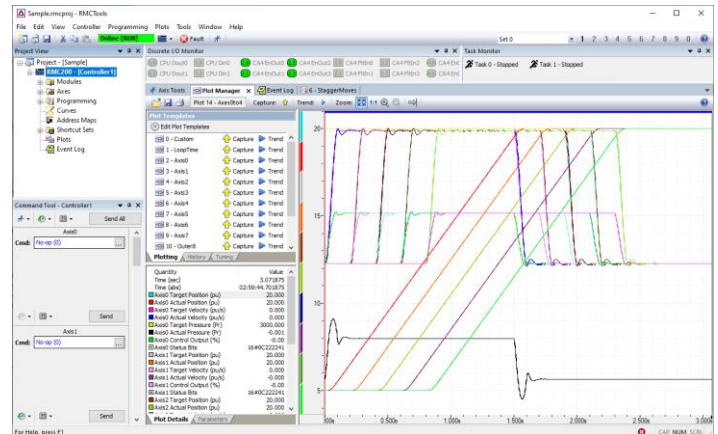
Sample.rmcproj - RMCTools

File Edit View Controller Programming Plots Tools Window Help

Online (RUN) Fault

Set 0

1 2 3 4 5 6 7 8 9 0

Project View

Project - [Sample]
RMC200 - [Controller1]
Modules
Axes
Programming
Curves
Address Maps
Shortcut Sets
Plots
Event Log

Discrete I/O Monitor

CPU Dout0 CPU Din0 CA4 EnOut0 CA4 EnOut1 CA4 Flt(In)0 CA4 Flt(In)2 CA4 EnC
CPU Dout1 CPU Din1 CA4 EnOut2 CA4 EnOut3 CA4 Flt(In)1 CA4 Flt(In)3 CA4 EnC

Task Monitor

Task 0 - Stopped Task 1 - Stopped

Axis Tools Plot Manager Event Log 6 - StaggerMoves

Plot 14 - Axis0to4 Capture: Trend: Zoom: 1:1

Plot Templates

Edit Plot Templates

0 - Custom Capture Trend
1 - LoopTime Capture Trend
2 - Axis0 Capture Trend
3 - Axis1 Capture Trend
4 - Axis2 Capture Trend
5 - Axis3 Capture Trend
6 - Axis4 Capture Trend
7 - Axis5 Capture Trend
8 - Axis6 Capture Trend
9 - Axis7 Capture Trend
10 - Outer8 Capture Trend

Plotting History Tuning

| Quantity | Value |
|---|---|
| Time (sec) | 3.071875 |
| Time (abs) | 02:59:44.701875 |
| Axis0 Target Position (pu) | 20.000 |
| Axis0 Actual Position (pu) | 20.000 |
| Axis0 Target Velocity (pu/s) | 0.00 |
| Axis0 Actual Velocity (pu/s) | 0.00 |
| Axis0 Target Pressure (Pr) | 3000.000 |
| Axis0 Actual Pressure (Pr) | -0.001 |
| Axis0 Control Output (%) | -0.00 |
| Axis0 Status Bits | 16#0C222241 |
| Axis1 Target Position (pu) | 20.000 |
| Axis1 Actual Position (pu) | 20.000 |
| Axis1 Target Velocity (pu/s) | 0.00 |
| Axis1 Actual Velocity (pu/s) | 0.00 |
| Axis1 Control Output (%) | -0.00 |
| Axis1 Status Bits | 16#0C222241 |
| Axis2 Target Position (pu) | 20.000 |
| Axis2 Actual Position (pu) | 20.000 |

Plot Details Parameters

Command Tool - Controller1

Send All

Axis0

Cmd: No-op (0)

Send

Axis1

Cmd: No-op (0)

Send

20
15
10
5

500s 0.500s 1.000s 1.500s 2.000s 2.500s 3.000s

For Help, press F1

CAP NUM SCRL